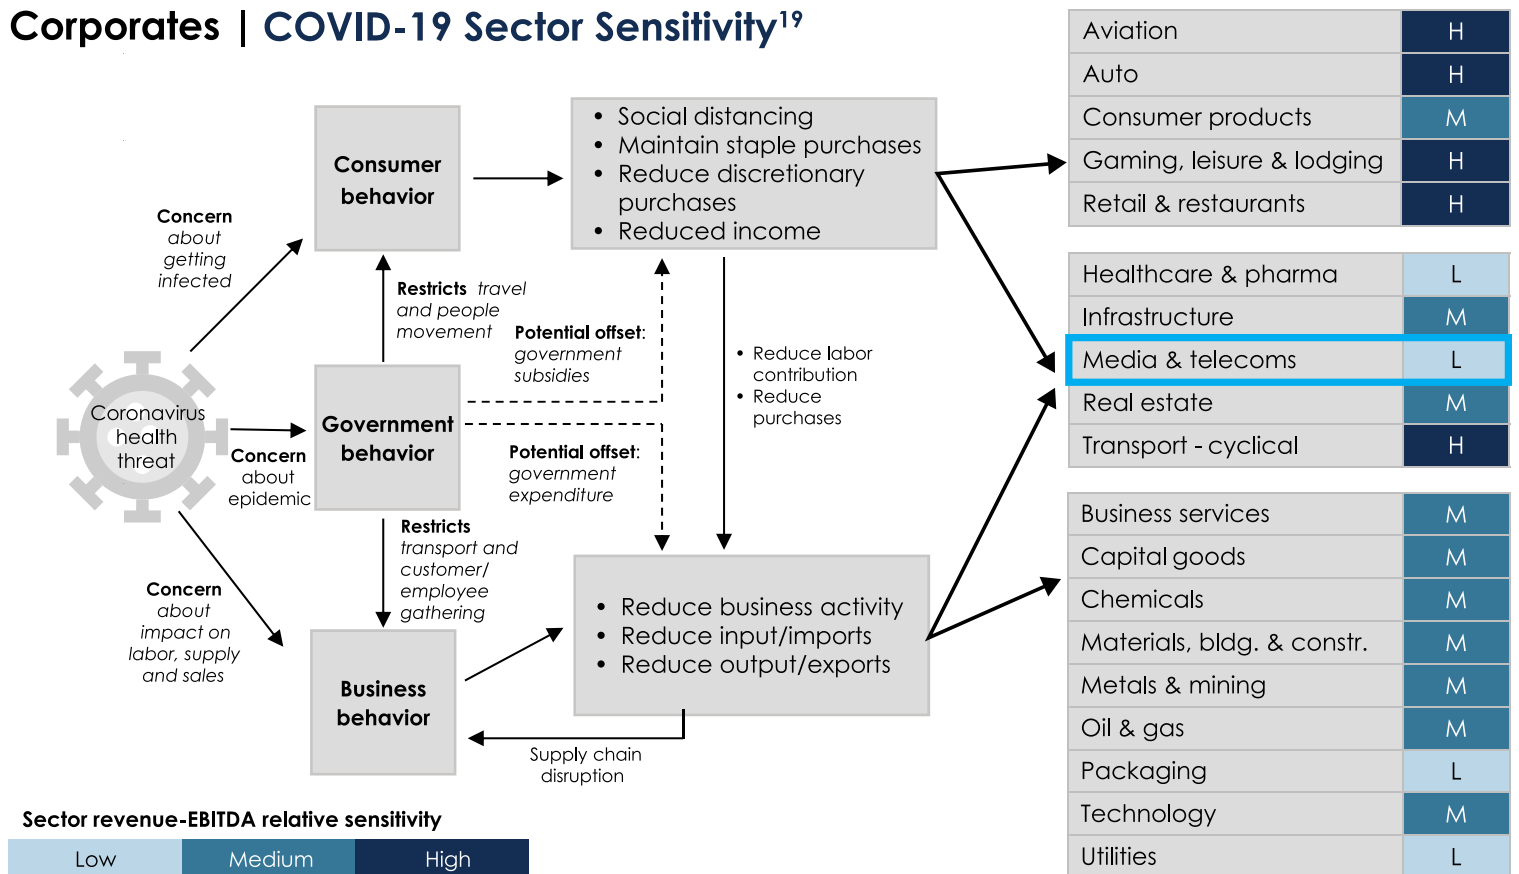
Corporates | COVID-19 Sector Sensitivity$^{19}$

Consumer behavior

• Social distancing
• Maintain staple purchases
• Reduce discretionary purchases
• Reduced income

Concern about getting infected

Restricts travel and people movement

Potential offset: government subsidies

• Reduce labor contribution
• Reduce purchases

Coronavirus health threat

Concern about epidemic

Government behavior

Potential offset: government expenditure

Restricts transport and customer/ employee gathering

Concern about impact on labor, supply and sales

Business behavior

• Reduce business activity
• Reduce input/imports
• Reduce output/exports

Supply chain disruption

Sector revenue-EBITDA relative sensitivity

| Low | Medium | High |
|---|---|---|

| Aviation | H |
|---|---|
| Auto | H |
| Consumer products | M |
| Gaming, leisure & lodging | H |
| Retail & restaurants | H |

| Healthcare & pharma | L |
|---|---|
| Infrastructure | M |
| Media & telecoms | L |
| Real estate | M |
| Transport - cyclical | H |

| Business services | M |
|---|---|
| Capital goods | M |
| Chemicals | M |
| Materials, bldg. & constr. | M |
| Metals & mining | M |
| Oil & gas | M |
| Packaging | L |
| Technology | M |
| Utilities | L |